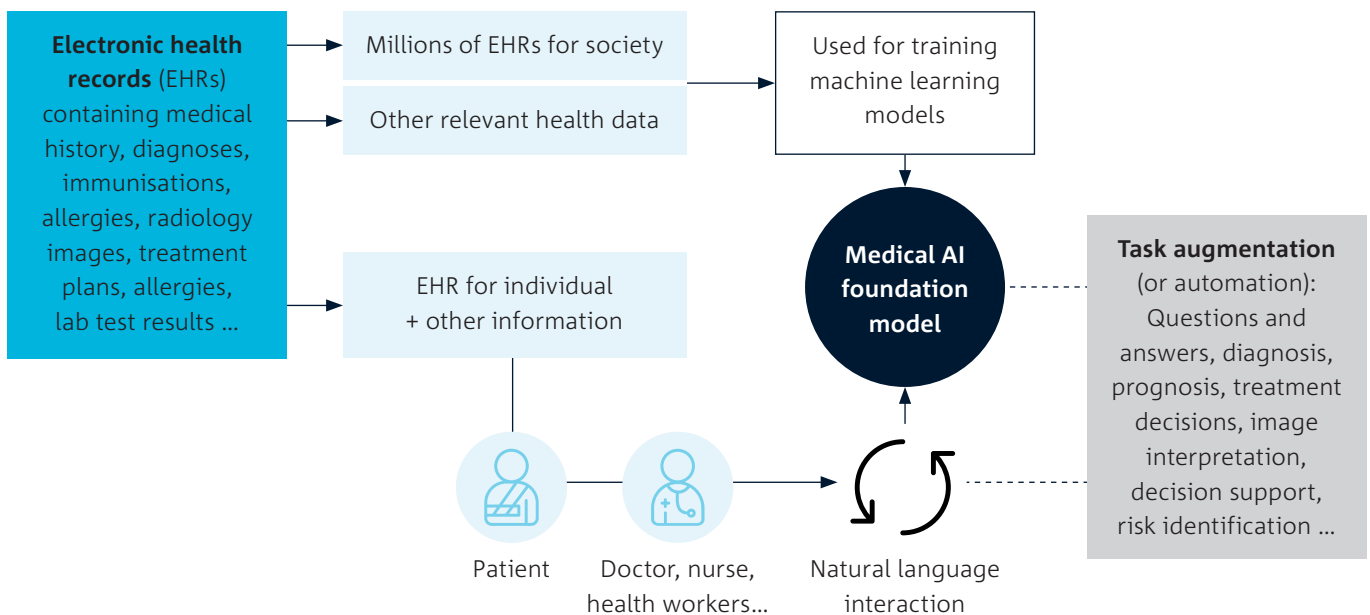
**Electronic health records** (EHRs) containing medical history, diagnoses, immunisations, allergies, radiology images, treatment plans, allergies, lab test results ...

Millions of EHRs for society

Other relevant health data

Used for training machine learning models

EHR for individual + other information

**Medical AI foundation model**

**Task augmentation** (or automation): Questions and answers, diagnosis, prognosis, treatment decisions, image interpretation, decision support, risk identification ...

Patient

Doctor, nurse, health workers...

Natural language interaction